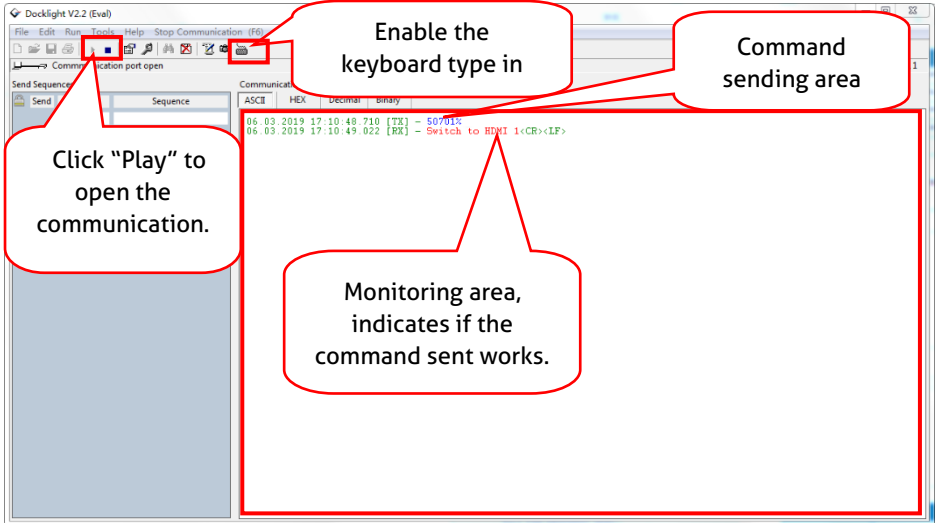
Docklight V2.2 (Eval)

File Edit Run Tools Help Stop Communication (F6)

Communication port open

Send Sequence

Send

Sequence

Communication

ASCII HEX Decimal Binary

1

06.03.2019 17:10:48.710 [TX] - 50701%
06.03.2019 17:10:49.022 [RX] - Switch to HDMI 1<CR><LF>

Enable the keyboard type in

Command sending area

Click "Play" to open the communication.

Monitoring area, indicates if the command sent works.